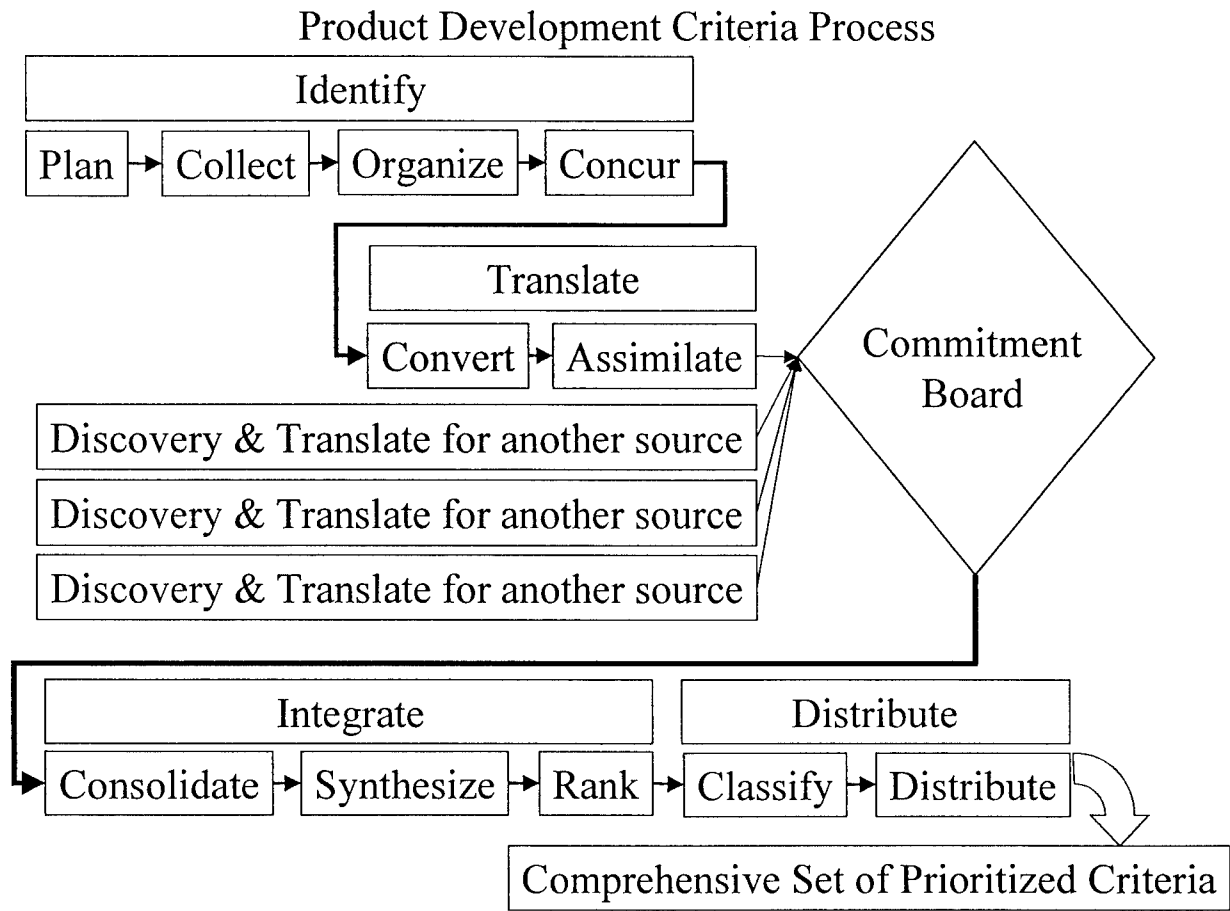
Product Development Criteria Process

Identify

Plan Collect Organize Concur

Translate

Convert Assimilate

Commitment Board

Discovery & Translate for another source

Discovery & Translate for another source

Discovery & Translate for another source

Integrate

Distribute

Consolidate Synthesize Rank Classify Distribute

Comprehensive Set of Prioritized Criteria